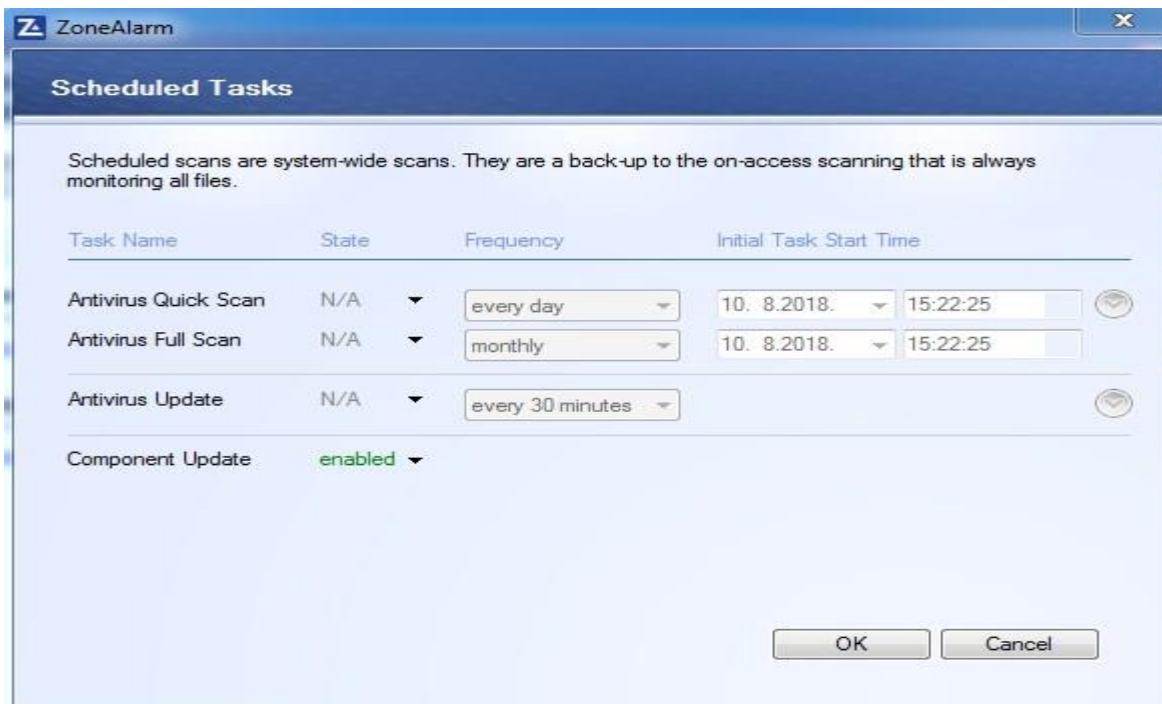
ZoneAlarm

Scheduled Tasks

Scheduled scans are system-wide scans. They are a back-up to the on-access scanning that is always monitoring all files.

| Task Name | State | Frequency | Initial Task Start Time | |
|---|---|---|---|---|
| Antivirus Quick Scan | N/A | every day | 10. 8.2018. | 15:22:25 |
| Antivirus Full Scan | N/A | monthly | 10. 8.2018. | 15:22:25 |
| Antivirus Update | N/A | every 30 minutes | | |
| Component Update | enabled | | | |

OK Cancel